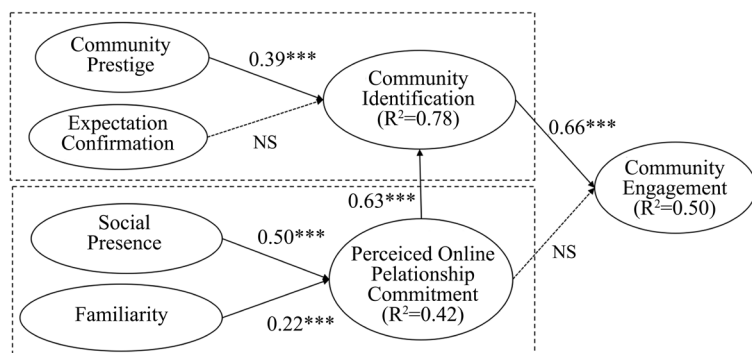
Community Prestige

0.39***

Community Identification ($R^2$=0.78)

Expectation Confirmation

NS

0.66***

Community Engagement ($R^2$=0.50)

0.63***

Social Presence

0.50***

Perceiced Online Pelationship Commitment ($R^2$=0.42)

NS

Familiarity

0.22***